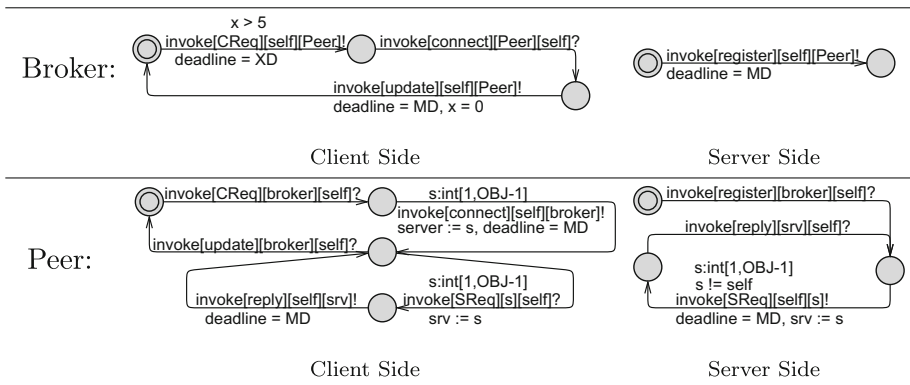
Broker:

x > 5
invoke[CReq][self][Peer]!
deadline = XD

invoke[connect][Peer][self]?

invoke[update][self][Peer]!
deadline = MD, x = 0

invoke[register][self][Peer]!
deadline = MD

Client Side

Server Side

Peer:

invoke[CReq][broker][self]?

s:int[1,OBJ-1]
invoke[connect][self][broker]!
server := s, deadline = MD

invoke[update][broker][self]?

s:int[1,OBJ-1]
invoke[SReq][s][self]?
srv := s

invoke[reply][self][srv]!
deadline = MD

invoke[register][broker][self]?

invoke[reply][srv][self]?

s:int[1,OBJ-1]
s != self
invoke[SReq][self][s]!
deadline = MD, srv := s

Client Side

Server Side